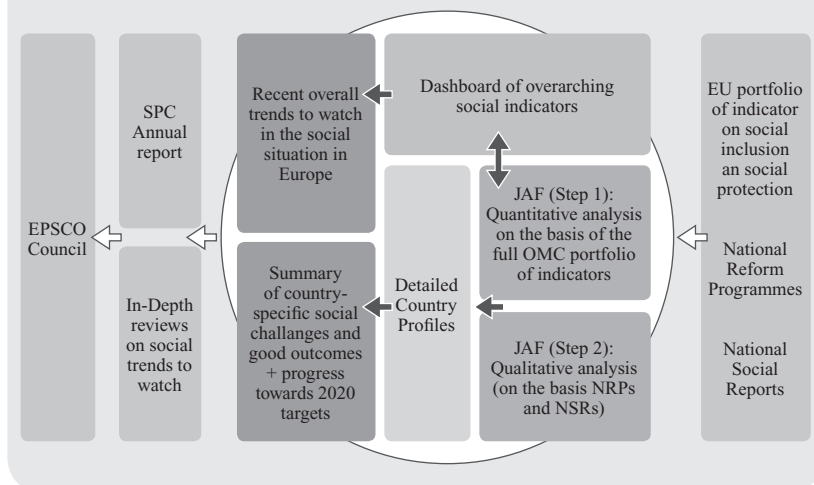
EPSCO Council

SPC Annual report

In-Depth reviews on social trends to watch

Recent overall trends to watch in the social situation in Europe

Summary of country-specific social challanges and good outcomes + progress towards 2020 targets

Dashboard of overarching social indicators

Detailed Country Profiles

JAF (Step 1): Quantitative analysis on the basis of the full OMC portfolio of indicators

JAF (Step 2): Qualitative analysis (on the basis NRPs and NSRs)

EU portfolio of indicator on social inclusion an social protection

National Reform Programmes

National Social Reports